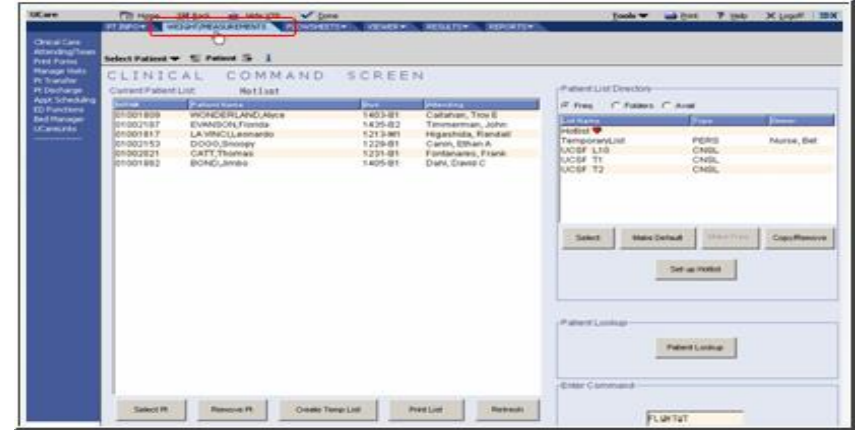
UCare

Home | Go Back | Web VID | Done

Tools | Print | Help | Logoff | IDX

PT INFO | WEIGHT/MEASUREMENTS | FLOWSHEETS | VIEWER | RESULTS | REPORTS

Clinical Care
Attending/Team
Print Forms
Manage Visits
Pt Transfer
Pt Discharge
Appt Scheduling
ED Functions
Bed Manager
UCareLinks

Select Patient | Patient

CLINICAL COMMAND SCREEN

Current Patient List: Hotlist

| MRN# | Patient Name | Bed | Attending |
|---|---|---|---|
| 01001809 | WONDERLAND,Alice | 1403-01 | Callahan, Troy E |
| 01002187 | EVANSON,Fronda | 1435-02 | Timmerman, John |
| 01001817 | LA VINCI,Leonardo | 1213-M1 | Higashida, Randall |
| 01002153 | DOGG,Snoopy | 1229-01 | Carrin, Ethan A |
| 01002021 | CATT,Thomas | 1231-01 | Fontanarez, Frank |
| 01001882 | BOND,Jimbo | 1405-01 | Dahl, David C |

Patient List Directory

Pers | Folders | Avail

| List Name | Type | Owner |
|---|---|---|
| Hotlist | | |
| TemporaryList | PERS | Nurse, Bet |
| UCSF L10 | CNSL | |
| UCSF T1 | CNSL | |
| UCSF T2 | CNSL | |

Select | Make Default | Make Pers | Copy/Remove

Set up Hotlist

Patient Lookup

Patient Lookup

Enter Command

FL@T@T

Select Pt | Remove Pt | Create Temp List | Print List | Refresh